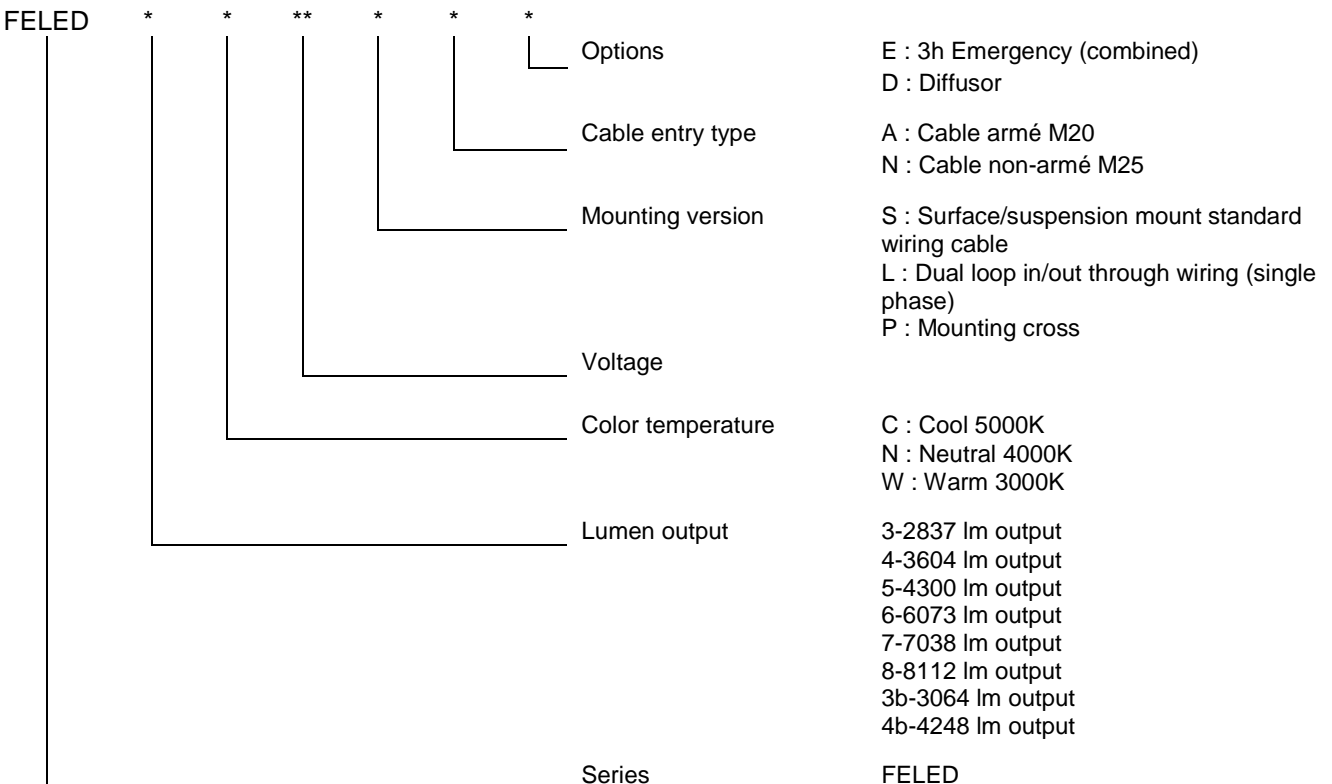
FELED * * ** * * *

Options E : 3h Emergency (combined)
D : Diffusor

Cable entry type A : Cable armé M20
N : Cable non-armé M25

Mounting version S : Surface/suspension mount standard wiring cable
L : Dual loop in/out through wiring (single phase)
P : Mounting cross

Voltage

Color temperature C : Cool 5000K
N : Neutral 4000K
W : Warm 3000K

Lumen output 3-2837 lm output
4-3604 lm output
5-4300 lm output
6-6073 lm output
7-7038 lm output
8-8112 lm output
3b-3064 lm output
4b-4248 lm output

Series FELED